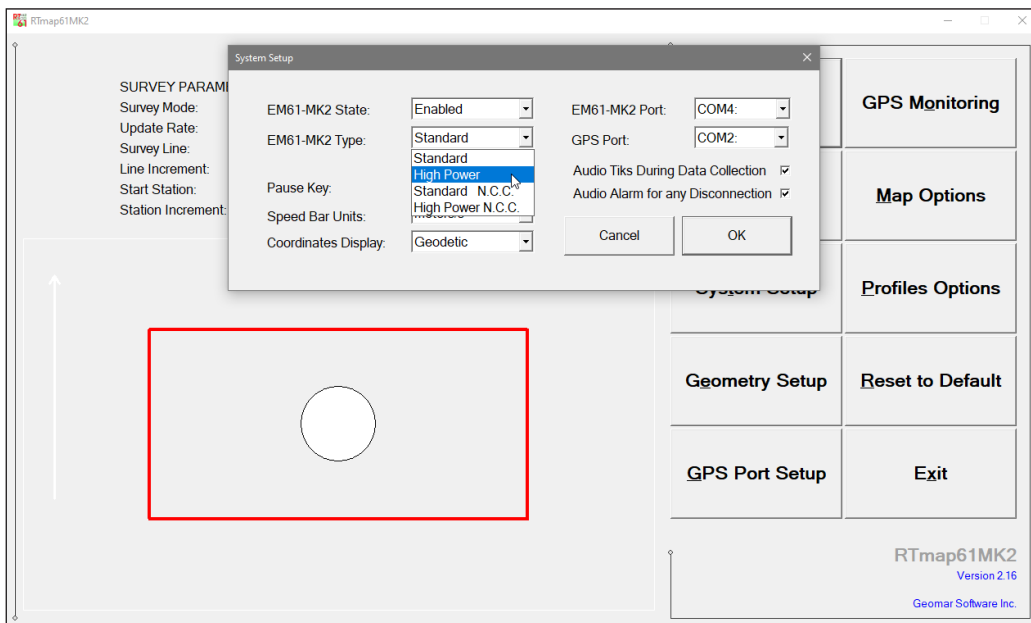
RTmap61MK2

SURVEY PARAM
Survey Mode:
Update Rate:
Survey Line:
Line Increment:
Start Station:
Station Increment:

System Setup

EM61-MK2 State: Enabled
EM61-MK2 Type: Standard
Standard
High Power
Standard N.C.C.
High Power N.C.C.
Pause Key:
Speed Bar Units:
Coordinates Display: Geodetic

EM61-MK2 Port: COM4:
GPS Port: COM2:
Audio Tiks During Data Collection
Audio Alarm for any Disconnection

Cancel
OK

GPS Monitoring
Map Options
System Setup
Profiles Options
Geometry Setup
Reset to Default
GPS Port Setup
Exit

RTmap61MK2
Version 2.16
Geomar Software Inc.